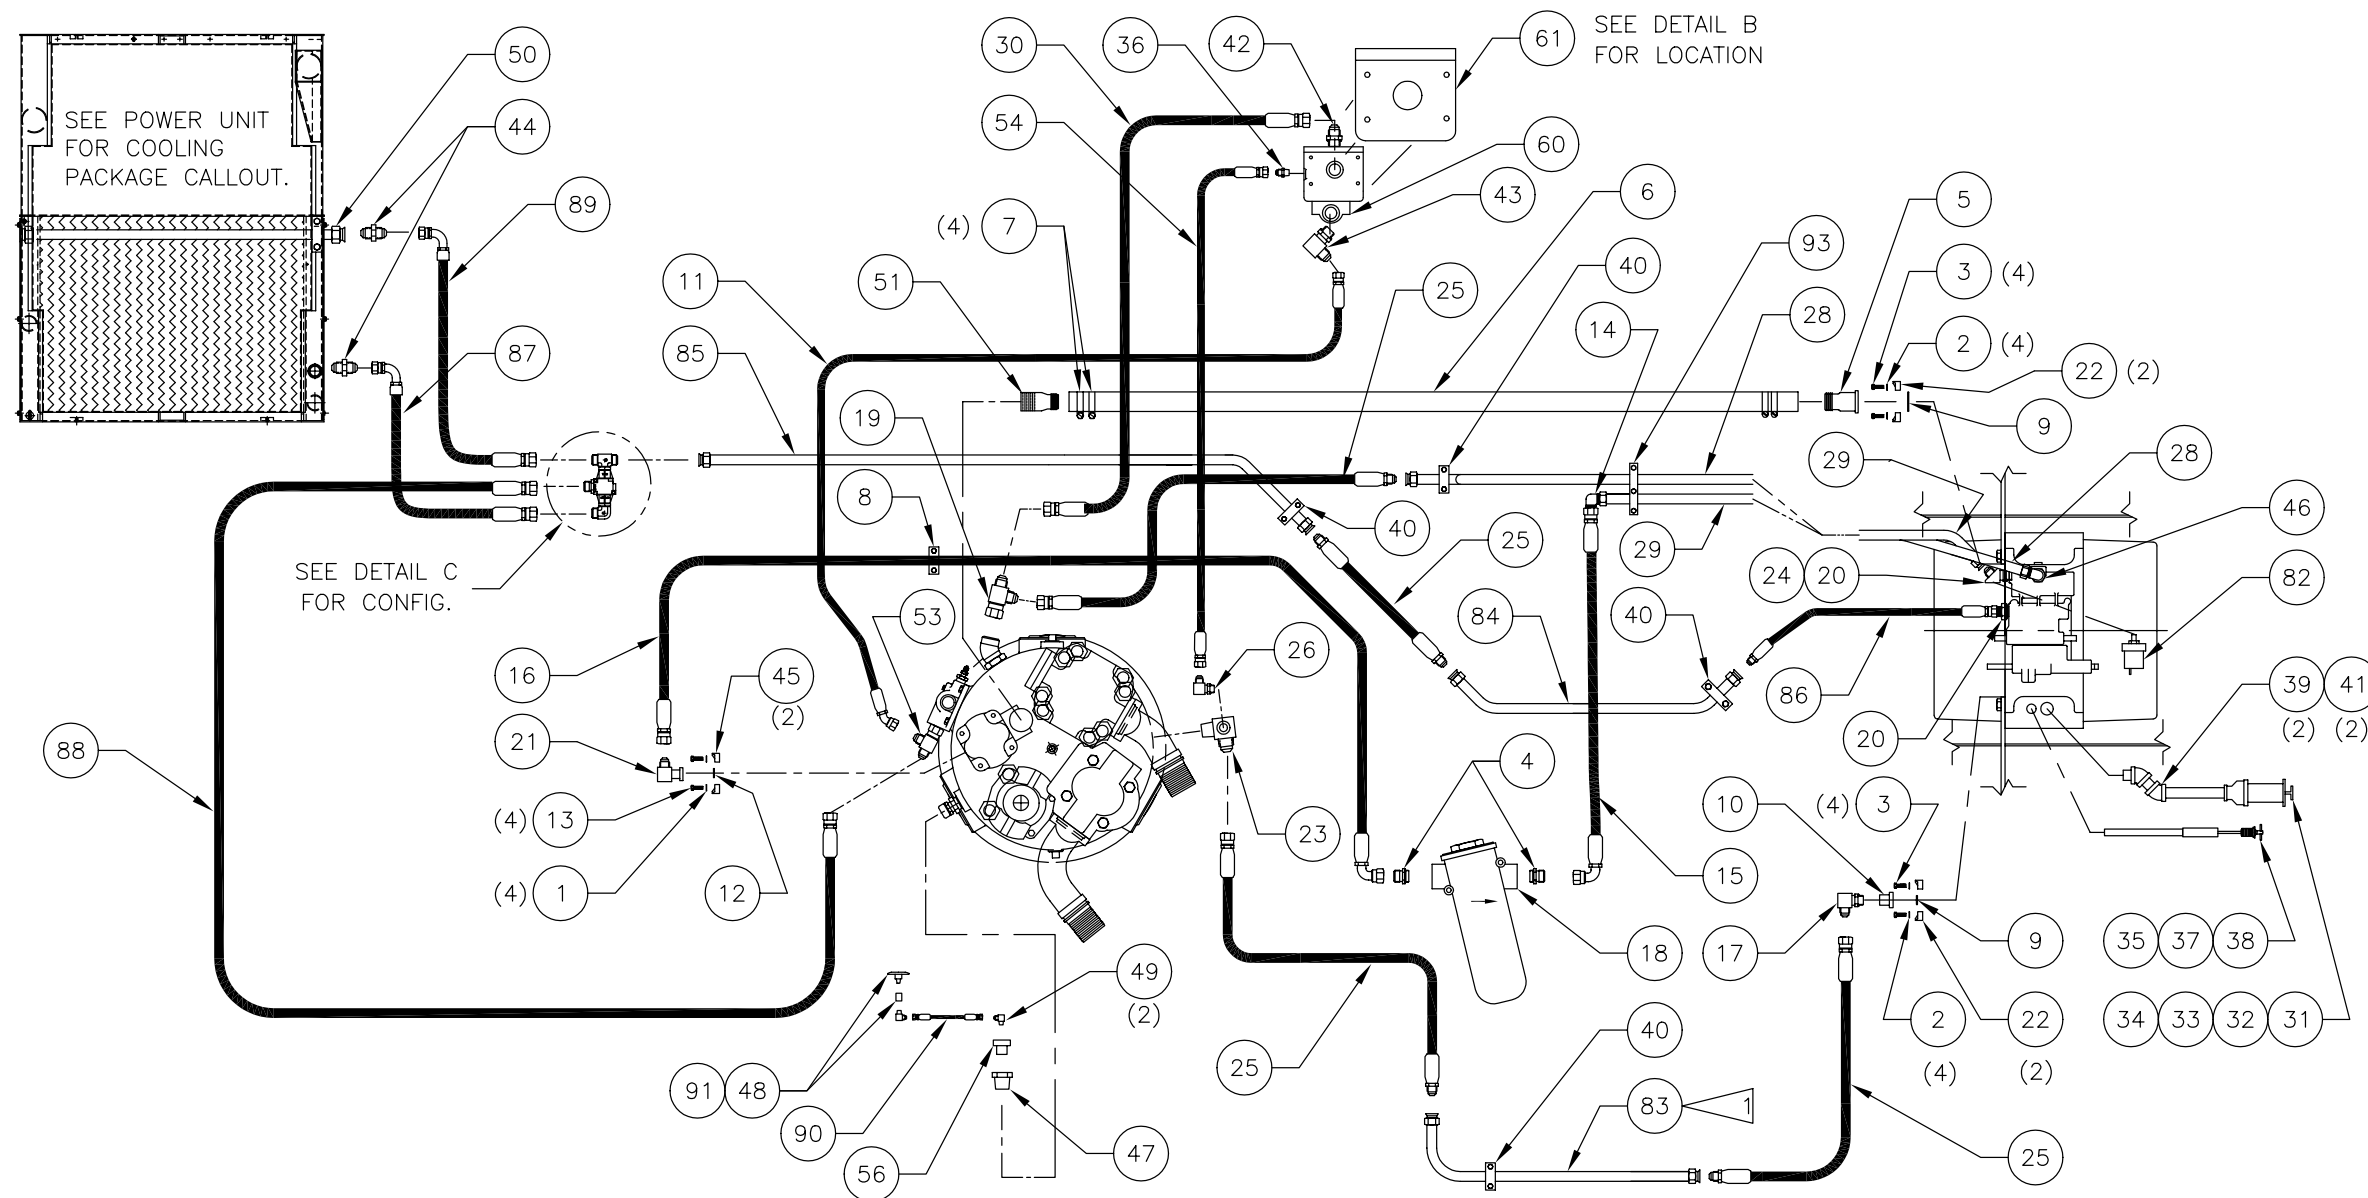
SEE POWER UNIT FOR COOLING PACKAGE CALLOUT.

50
44
89
87
30
36
42
61
SEE DETAIL B FOR LOCATION
54
60
43
6
(4) 7
11
51
93
40
25
5
3 (4)
2 (4)
22 (2)
14
28
85
19
9
8
40
29
28
46
SEE DETAIL C FOR CONFIG.
25
29
24 20
82
53
84
40
86
16
26
45 (2)
39 41
(2) (2)
88
21
20
4
(4) 13
23
10
(4) 3
(4) 1
12
15
18
17
9
35 37 38
49 (2)
2
22
34 33 32 31
(4)
(2)
91 48
25
40
90
83
1
56
47
25